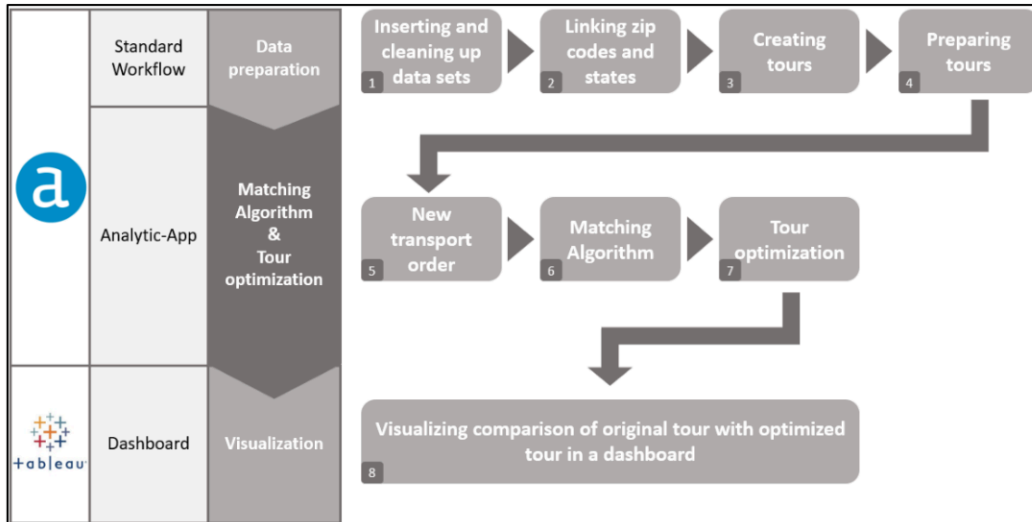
a

Standard Workflow

Data preparation

Analytic-App

Matching Algorithm & Tour optimization

+ableau

Dashboard

Visualization

Inserting and cleaning up data sets
1

Linking zip codes and states
2

Creating tours
3

Preparing tours
4

New transport order
5

Matching Algorithm
6

Tour optimization
7

Visualizing comparison of original tour with optimized tour in a dashboard
8